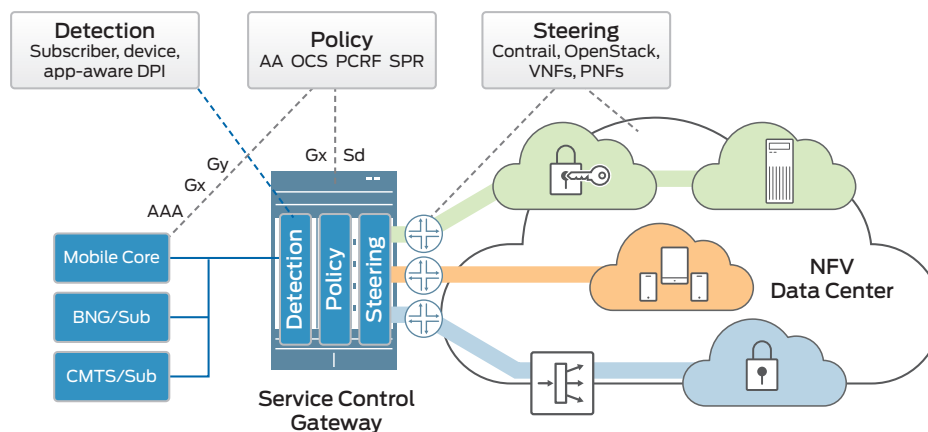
Detection
Subscriber, device, app-aware DPI

Policy
AA OCS PCRF SPR

Steering
Contrail, OpenStack, VNFs, PNFs

Gy
Gx
AAA

Gx Sd

Mobile Core

BNG/Sub

CMTS/Sub

Detection

Policy

Steering

NFV Data Center

Service Control Gateway